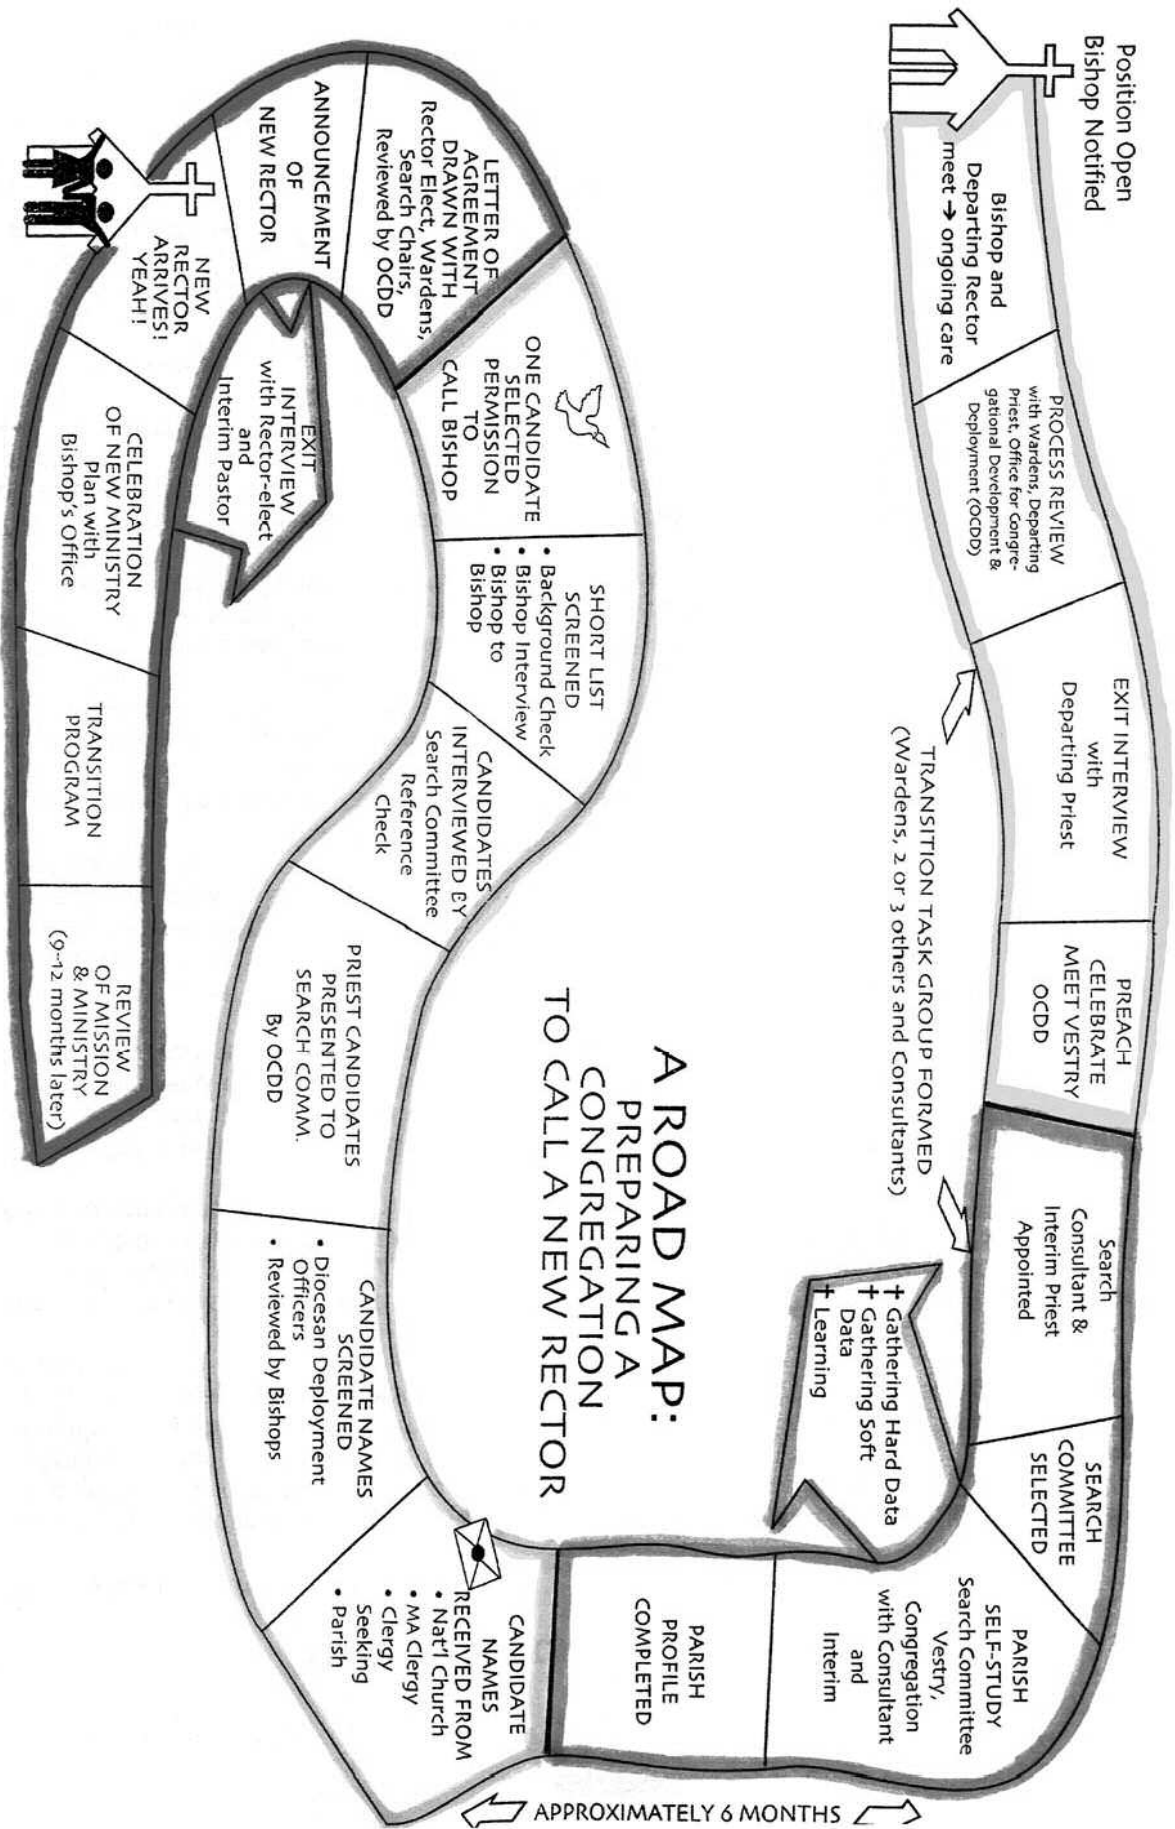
Position Open
Bishop Notified

Bishop and Departing Rector meet → ongoing care

PROCESS REVIEW with Wardens, Departing Priest, Office for Congregational Development & Deployment (OCDD)

EXIT INTERVIEW with Departing Priest

PREACH CELEBRATE MEET VESTRY OCDD

TRANSITION TASK GROUP FORMED (Wardens, 2 or 3 others and Consultants)

Search Consultant & Interim Priest Appointed

+ Gathering Hard Data
+ Gathering Soft Data
+ Learning

SEARCH COMMITTEE SELECTED

PARISH SELF-STUDY Search Committee Vestry, Congregation with Consultant and Interim

PARISH PROFILE COMPLETED

APPROXIMATELY 6 MONTHS

A ROAD MAP: PREPARING A CONGREGATION TO CALL A NEW RECTOR

CANDIDATE NAMES RECEIVED FROM
• Nat'l Church
• MA Clergy
• Clergy Seeking
• Parish

CANDIDATE NAMES SCREENED
• Diocesan Deployment Officers
• Reviewed by Bishops

PRIEST CANDIDATES PRESENTED TO SEARCH COMM. By OCDD

CANDIDATES INTERVIEWED BY Search Committee Reference Check

SHORT LIST SCREENED
• Background Check
• Bishop Interview
• Bishop to Bishop

ONE CANDIDATE SELECTED PERMISSION TO CALL BISHOP

LETTER OF AGREEMENT DRAWN WITH Rector Elect, Wardens, Search Chairs, Reviewed by OCDD

ANNOUNCEMENT OF NEW RECTOR

EXIT INTERVIEW with Rector-elect and Interim Pastor

NEW RECTOR ARRIVES! YEAH!

CELEBRATION OF NEW MINISTRY Plan with Bishop's Office

TRANSITION PROGRAM

REVIEW OF MISSION & MINISTRY (9-12 months later)